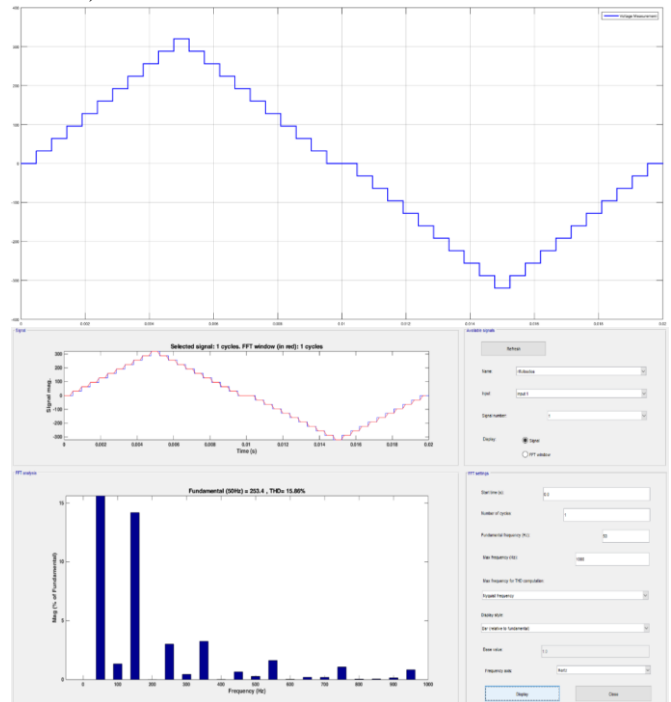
Voltage Measurement

300
200
100
0
-100
-200
-300

0 0.002 0.004 0.006 0.008 0.01 0.012 0.014 0.016 0.018 0.02

Signal

Selected signal: 1 cycles. FFT window (in red): 1 cycles

Signal mag.

300
200
100
0
-100
-200
-300

0 0.002 0.004 0.006 0.008 0.01 0.012 0.014 0.016 0.018 0.02

Time (s)

Available signals

Refresh

Name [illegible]

Input input 1

Signal number 1

Display Signal
FFT window

FFT analysis

Fundamental (50Hz) = 253.4 , THD= 15.66%

Mag (% of Fundamental)

15
10
5
0

0 100 200 300 400 500 600 700 800 900 1000

Frequency (Hz)

FFT settings

Start time (s) 0.2

Number of cycles 1

Fundamental frequency (Hz): 50

Max frequency (Hz) 1000

Max frequency for THD computation

Nyquist frequency

Display style

Bar (relative to fundamental)

Base value 1.0

Frequency axis Hertz

Display

Close